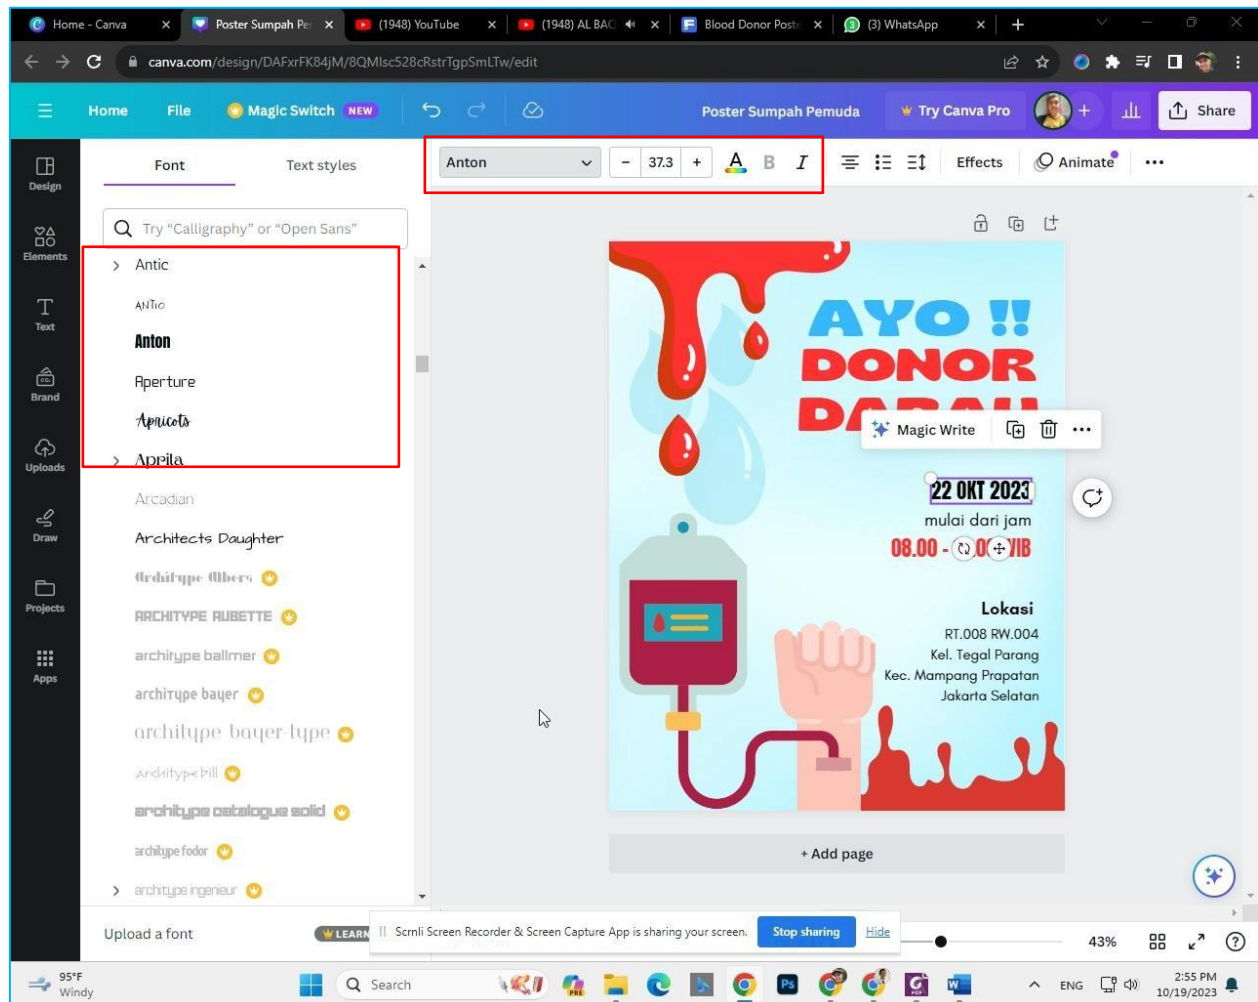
Home - Canva
Poster Sumpah Pe
(1948) YouTube
(1948) AL BAC
Blood Donor Poste
(3) WhatsApp

canva.com/design/DAFxrFK84jM/8QMIsc528cRstrTgpSmLTw/edit

Home File Magic Switch NEW Poster Sumpah Pemuda Try Canva Pro Share

Design
Elements
Text
Brand
Uploads
Draw
Projects
Apps

Font Text styles

Try "Calligraphy" or "Open Sans"

Antic
ANTIC
Anton
Aperture
Apricots
Aprila
Arcadian
Architects Daughter
Archetype Albers
ARCHITYPE RUBETTE
architype ballmer
architype bayer
architype bayer-type
architype bill
architype catalogue solid
architype fodor
architype ingenieur

Upload a font

Anton − 37.3 + B I Effects Animate

AYO !!
DONOR
DARAH
Magic Write
22 OKT 2023
mulai dari jam
08.00 - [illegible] WIB
Lokasi
RT.008 RW.004
Kel. Tegal Parang
Kec. Mampang Prapatan
Jakarta Selatan

+ Add page

Scrnli Screen Recorder & Screen Capture App is sharing your screen. Stop sharing Hide

43%

95°F
Windy
Search
ENG
2:55 PM
10/19/2023